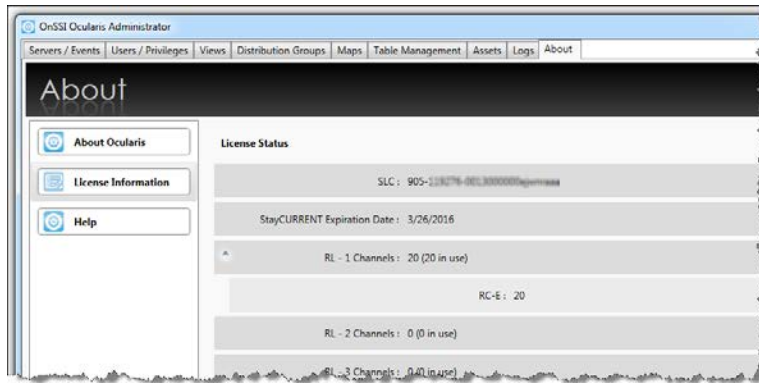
OnSSI Ocularis Administrator

Servers / Events | Users / Privileges | Views | Distribution Groups | Maps | Table Management | Assets | Logs | About

About

About Ocularis

License Information

Help

License Status

SLC : 905-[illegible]

StayCURRENT Expiration Date : 3/26/2016

RL - 1 Channels : 20 (20 in use)

RC-E : 20

RL - 2 Channels : 0 (0 in use)

RL - 3 Channels : 0 (0 in use)